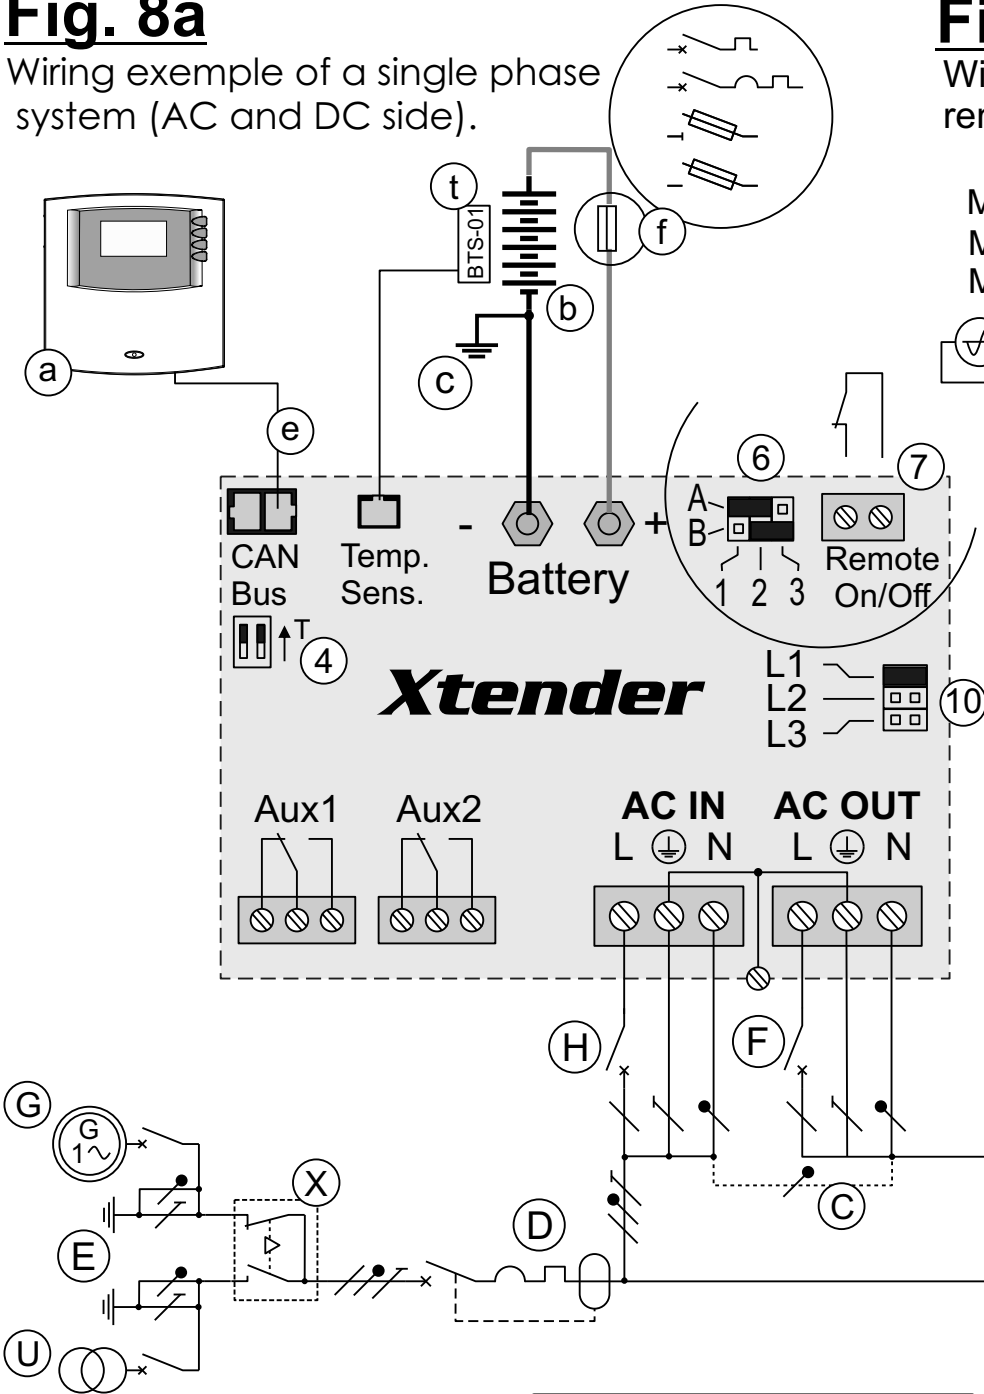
Fig. 8a
Wiring exemple of a single phase system (AC and DC side).

Fi
Wi
rer

M
M
M

t
BTS-01
b
f
c
a
e
6
7
A
B
1 2 3
Remote On/Off
CAN Bus
Temp. Sens.
-
Battery
+
T
4
Xtender
L1
L2
L3
10
Aux1
Aux2
AC IN
L N
AC OUT
L N
H
F
G
G
1~
X
E
D
C
U